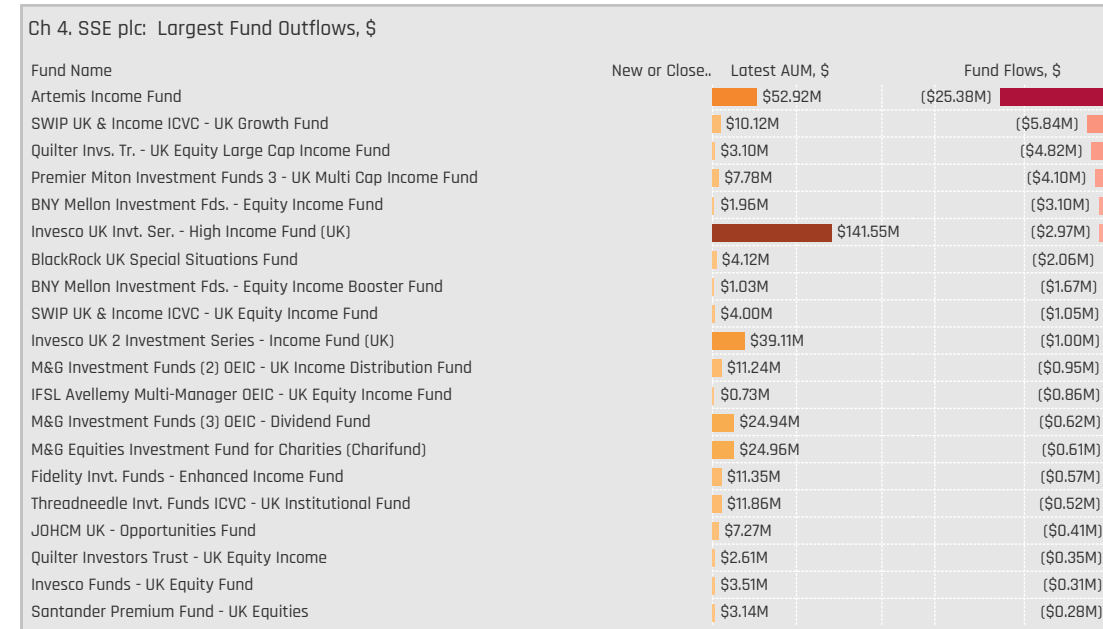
Ch 4. SSE plc: Largest Fund Outflows, $

| Fund Name | New or Close.. | Latest AUM, $ | Fund Flows, $ |
|---|---|---|---|
| Artemis Income Fund | | $52.92M | ($25.38M) |
| SWIP UK & Income ICVC - UK Growth Fund | | $10.12M | ($5.84M) |
| Quilter Invs. Tr. - UK Equity Large Cap Income Fund | | $3.10M | ($4.82M) |
| Premier Miton Investment Funds 3 - UK Multi Cap Income Fund | | $7.78M | ($4.10M) |
| BNY Mellon Investment Fds. - Equity Income Fund | | $1.96M | ($3.10M) |
| Invesco UK Invt. Ser. - High Income Fund (UK) | | $141.55M | ($2.97M) |
| BlackRock UK Special Situations Fund | | $4.12M | ($2.06M) |
| BNY Mellon Investment Fds. - Equity Income Booster Fund | | $1.03M | ($1.67M) |
| SWIP UK & Income ICVC - UK Equity Income Fund | | $4.00M | ($1.05M) |
| Invesco UK 2 Investment Series - Income Fund (UK) | | $39.11M | ($1.00M) |
| M&G Investment Funds (2) OEIC - UK Income Distribution Fund | | $11.24M | ($0.95M) |
| IFSL Avellemy Multi-Manager OEIC - UK Equity Income Fund | | $0.73M | ($0.86M) |
| M&G Investment Funds (3) OEIC - Dividend Fund | | $24.94M | ($0.62M) |
| M&G Equities Investment Fund for Charities (Charifund) | | $24.96M | ($0.61M) |
| Fidelity Invt. Funds - Enhanced Income Fund | | $11.35M | ($0.57M) |
| Threadneedle Invt. Funds ICVC - UK Institutional Fund | | $11.86M | ($0.52M) |
| JOHCM UK - Opportunities Fund | | $7.27M | ($0.41M) |
| Quilter Investors Trust - UK Equity Income | | $2.61M | ($0.35M) |
| Invesco Funds - UK Equity Fund | | $3.51M | ($0.31M) |
| Santander Premium Fund - UK Equities | | $3.14M | ($0.28M) |